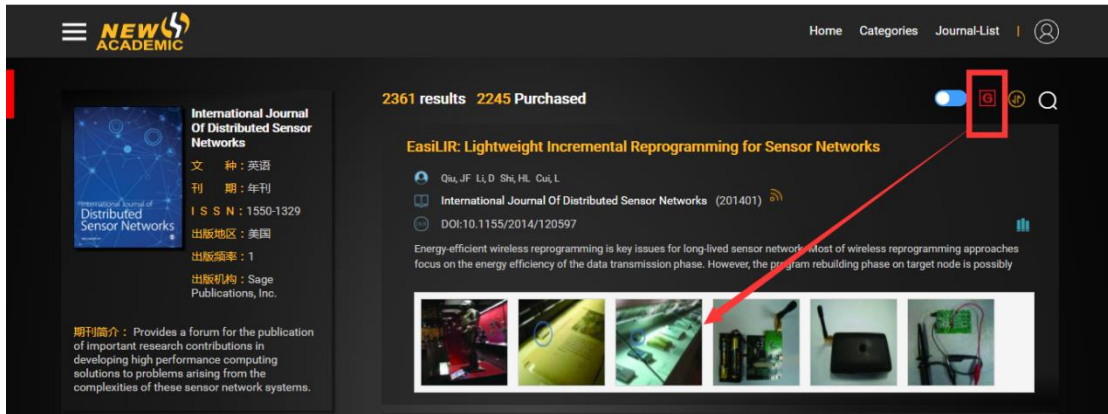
NEW ACADEMIC

Home Categories Journal-List |

International Journal of Distributed Sensor Networks

International Journal Of Distributed Sensor Networks

文 种：英语

刊 期：年刊

I S S N：1550-1329

出版地区：美国

出版频率：1

出版机构：Sage Publications, Inc.

期刊简介： Provides a forum for the publication of important research contributions in developing high performance computing solutions to problems arising from the complexities of these sensor network systems.

2361 results 2245 Purchased

G

EasiLIR: Lightweight Incremental Reprogramming for Sensor Networks

Qiu, JF Li, D Shi, HL Cui, L

International Journal Of Distributed Sensor Networks (201401)

DOI:10.1155/2014/120597

Energy-efficient wireless reprogramming is key issues for long-lived sensor network. Most of wireless reprogramming approaches focus on the energy efficiency of the data transmission phase. However, the program rebuilding phase on target node is possibly